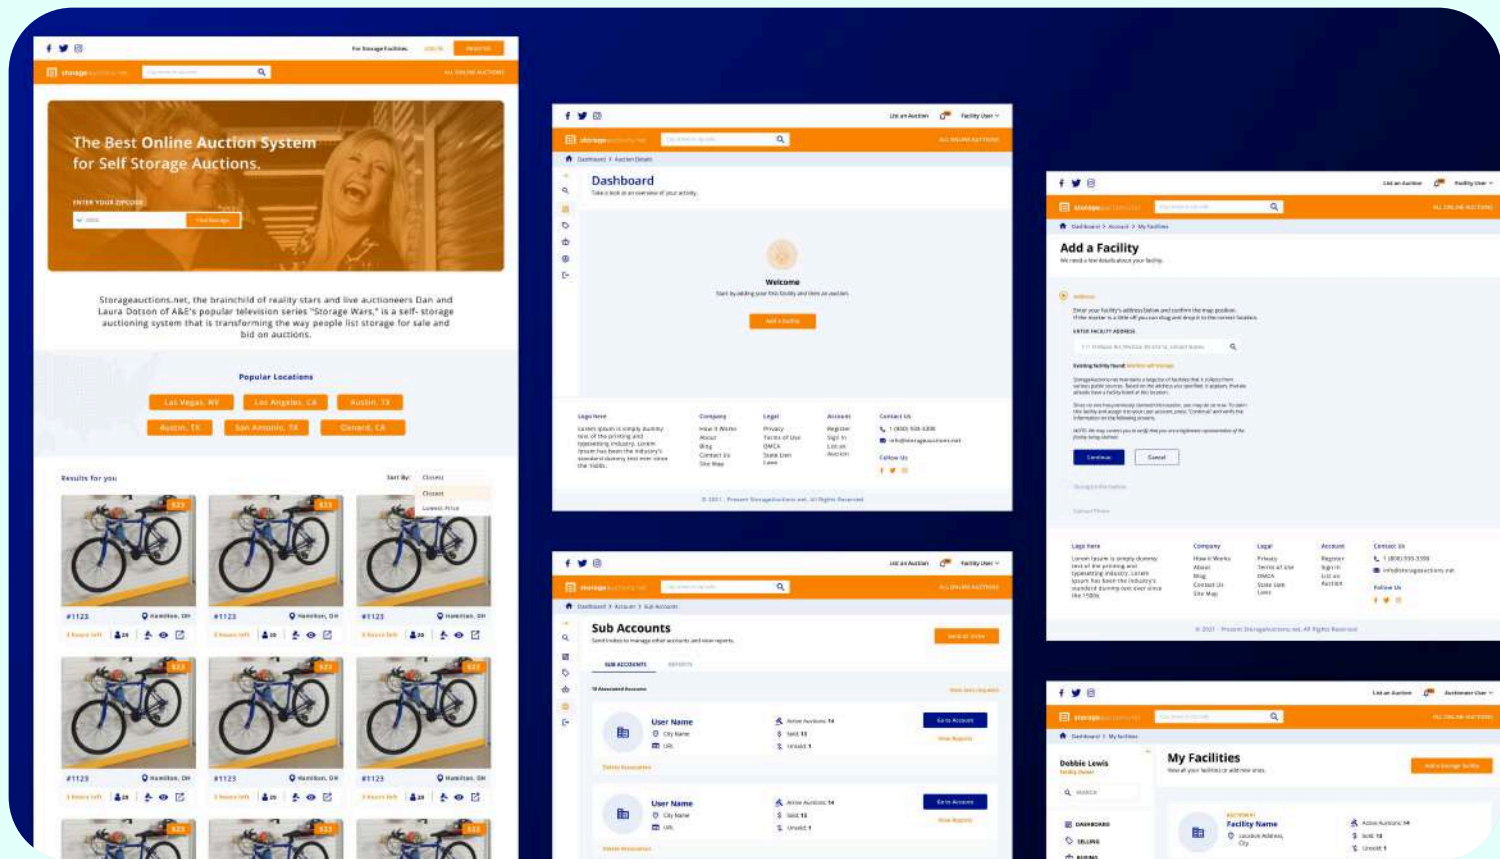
For Storage Facilities

The Best Online Auction System for Self Storage Auctions.

ENTER YOUR ZIPCODE

Find Storage

Storageauctions.net, the brainchild of reality stars and live auctioneers Dan and Laura Dotson of A&E's popular television series "Storage Wars," is a self-storage auctioning system that is transforming the way people list storage for sale and bid on auctions.

Popular Locations

Las Vegas, NV
Los Angeles, CA
Austin, TX
Austin, TX
San Antonio, TX
Oxnard, CA

Results for you

Sort By: Closest
Closest
Lowest Price

#1123 Hamilton, OH
#1123 Hamilton, OH
#1123 Hamilton, OH
#1123 Hamilton, OH
#1123 Hamilton, OH
#1123 Hamilton, OH

List an Auction
Facility User

ALL ONLINE AUCTIONS

Dashboard > Auction Details

Dashboard
Take a look at an overview of your activity.

Welcome
Start by adding your first facility and then an auction.

Add a Facility

Logo here
Lorem Ipsum is simply dummy text of the printing and typesetting industry. Lorem Ipsum has been the industry's standard dummy text ever since the 1500s.

Company
How it Works
About
Blog
Contact Us
Site Map

Legal
Privacy
Terms of Use
DMCA
State Lien Laws

Account
Register
Sign In
List an Auction

Contact Us
1 (800) 555-5398
info@storageauctions.net

Follow Us

© 2021 - Present Storageauctions.net. All Rights Reserved

Dashboard > Account > My Facilities

Add a Facility
We need a few details about your facility.

Address

ENTER FACILITY ADDRESS

Existing facility found:

Continue
Cancel

© 2021 - Present Storageauctions.net. All Rights Reserved

Dashboard > Account > Sub Accounts

Sub Accounts
Send invites to manage other accounts and view reports.

Send an Invite

SUB ACCOUNTS
REPORTS

User Name
City Name
URL
Active Auctions: 14
Sold: 13
Unsold: 1
Go to Account
View Reports

User Name
City Name
URL
Active Auctions: 14
Sold: 13
Unsold: 1
Go to Account
View Reports

Auctioneer User

Dashboard > My Facilities

Debbie Lewis
Facility Owner

SEARCH

DASHBOARD
SELLING
BUYING

My Facilities
View all your facilities or add new ones.

Add a Storage Facility

Facility Name
Location Address, City
Active Auctions: 14
Sold: 13
Unsold: 1